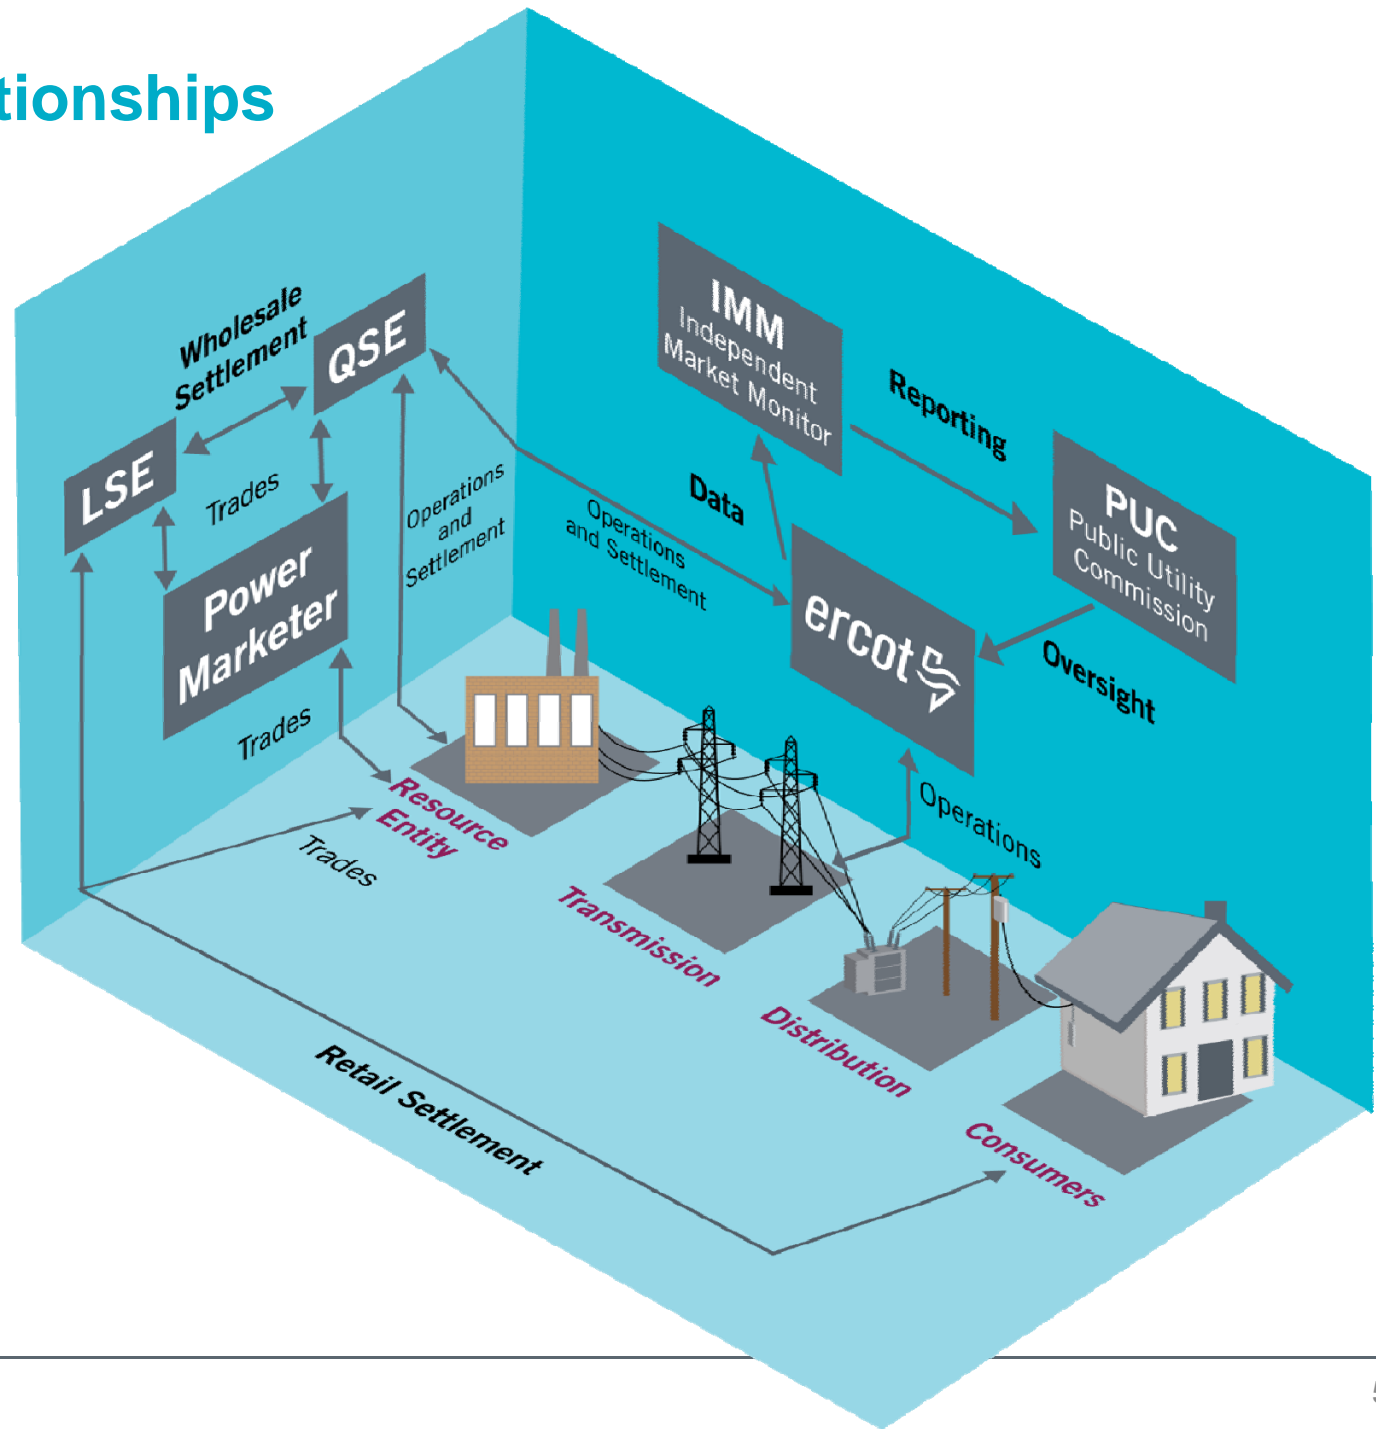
tionships

Wholesale Settlement

QSE

LSE

Trades

Power Marketer

Operations and Settlement

IMM Independent Market Monitor

Reporting

Data

Operations and Settlement

PUC Public Utility Commission

ercot

Oversight

Trades

Resource Entity

Trades

Operations

Transmission

Distribution

Retail Settlement

Consumers

5